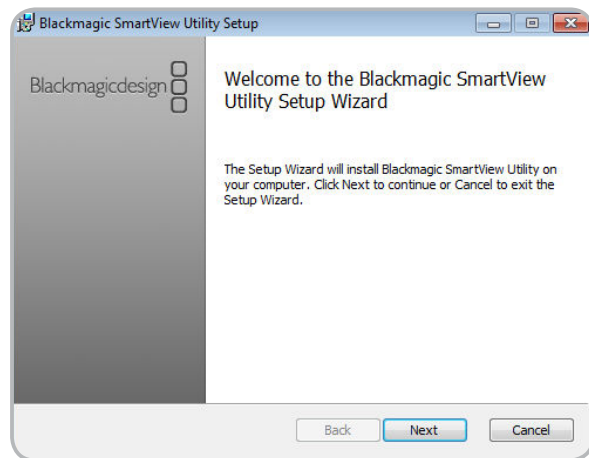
Blackmagic SmartView Utility Setup

Blackmagicdesign

Welcome to the Blackmagic SmartView Utility Setup Wizard

The Setup Wizard will install Blackmagic SmartView Utility on your computer. Click Next to continue or Cancel to exit the Setup Wizard.

Back Next Cancel